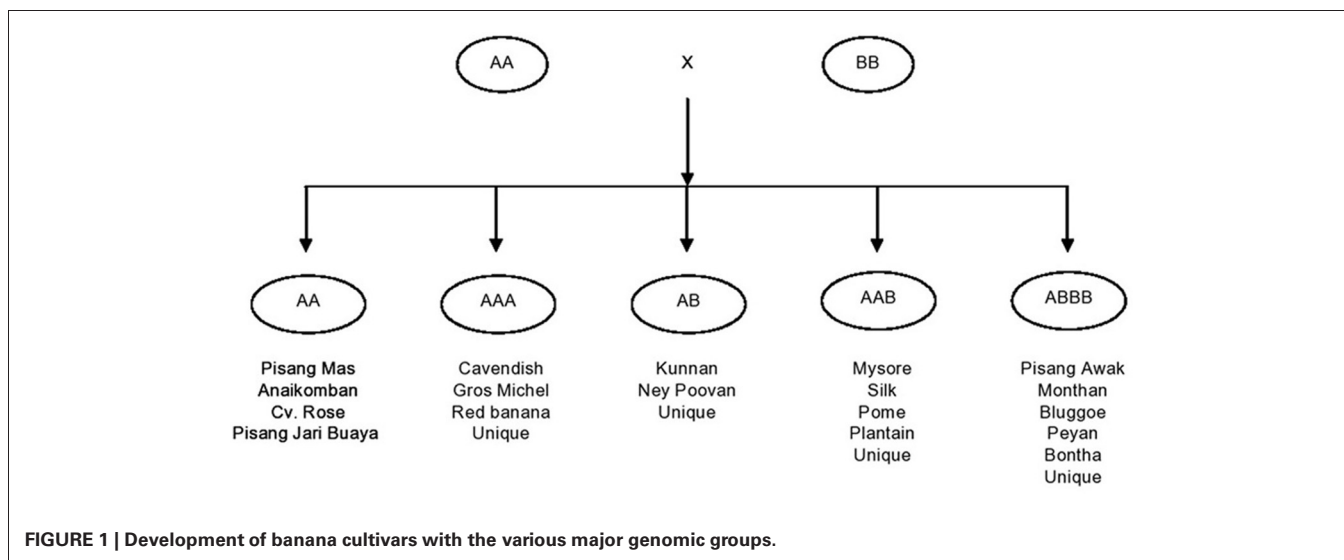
AA X BB

AA

Pisang Mas
Anaikomban
Cv. Rose
Pisang Jari Buaya

AAA

Cavendish
Gros Michel
Red banana
Unique

AB

Kunnan
Ney Poovan
Unique

AAB

Mysore
Silk
Pome
Plantain
Unique

ABBB

Pisang Awak
Monthan
Bluggoe
Peyan
Bontha
Unique

FIGURE 1 | Development of banana cultivars with the various major genomic groups.